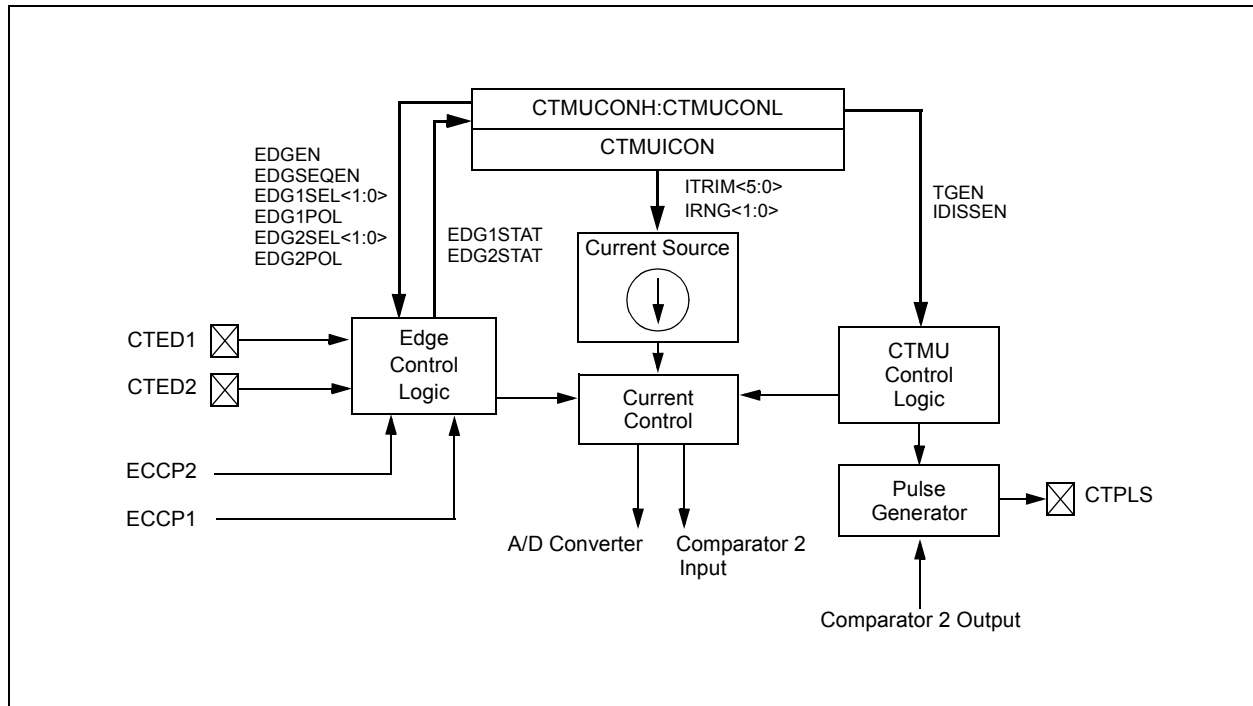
CTMUCONH:CTMUCONL

CTMUICON

EDGEN
EDGSEQEN
EDG1SEL<1:0>
EDG1POL
EDG2SEL<1:0>
EDG2POL

EDG1STAT
EDG2STAT

ITRIM<5:0>
IRNG<1:0>

TGEN
IDISSEN

Current Source

CTED1

CTED2

Edge Control Logic

Current Control

CTMU Control Logic

ECCP2

ECCP1

Pulse Generator

CTPLS

A/D Converter

Comparator 2 Input

Comparator 2 Output